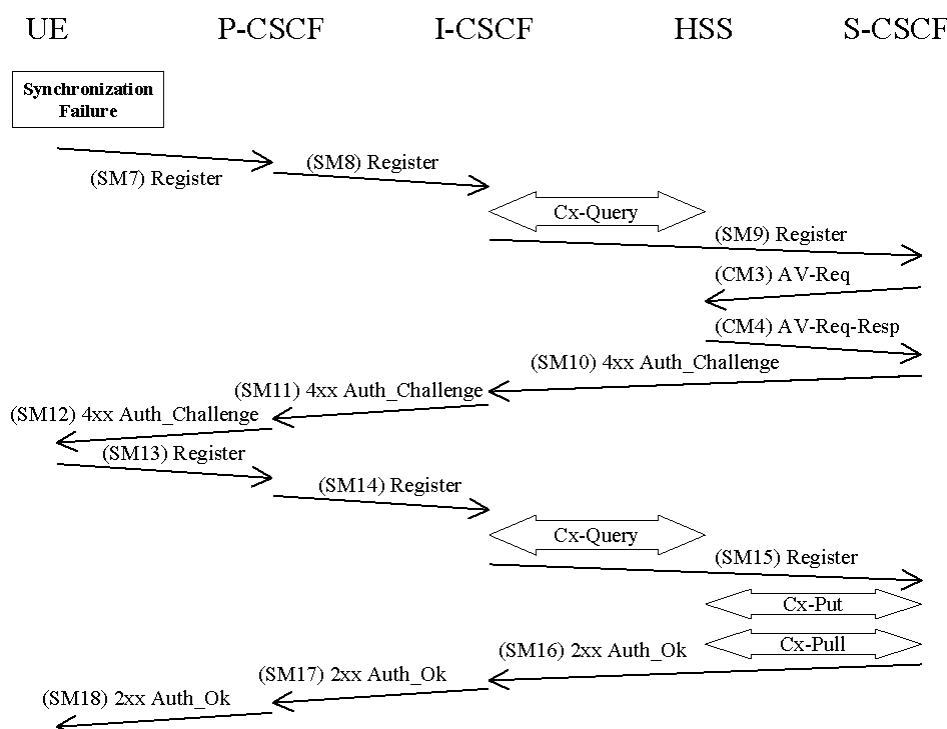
UE P-CSCF I-CSCF HSS S-CSCF

Synchronization Failure

(SM8) Register

(SM7) Register

Cx-Query

(SM9) Register

(CM3) AV-Req

(CM4) AV-Req-Resp

(SM10) 4xx Auth_Challenge

(SM11) 4xx Auth_Challenge

(SM12) 4xx Auth_Challenge

(SM13) Register

(SM14) Register

Cx-Query

(SM15) Register

Cx-Put

Cx-Pull

(SM16) 2xx Auth_Ok

(SM17) 2xx Auth_Ok

(SM18) 2xx Auth_Ok